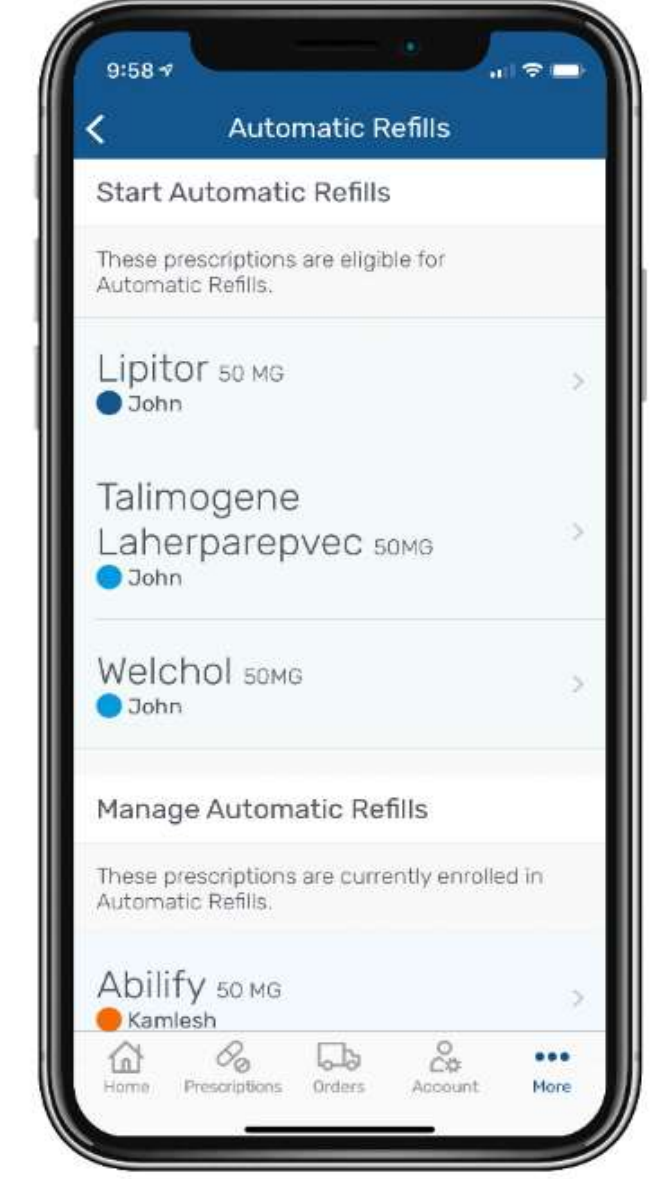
9:58

Automatic Refills

Start Automatic Refills

These prescriptions are eligible for Automatic Refills.

Lipitor 50 MG
John

Talimogene Laherparepvec 50MG
John

Welchol 50MG
John

Manage Automatic Refills

These prescriptions are currently enrolled in Automatic Refills.

Abilify 50 MG
Kamlesh

Home Prescriptions Orders Account More